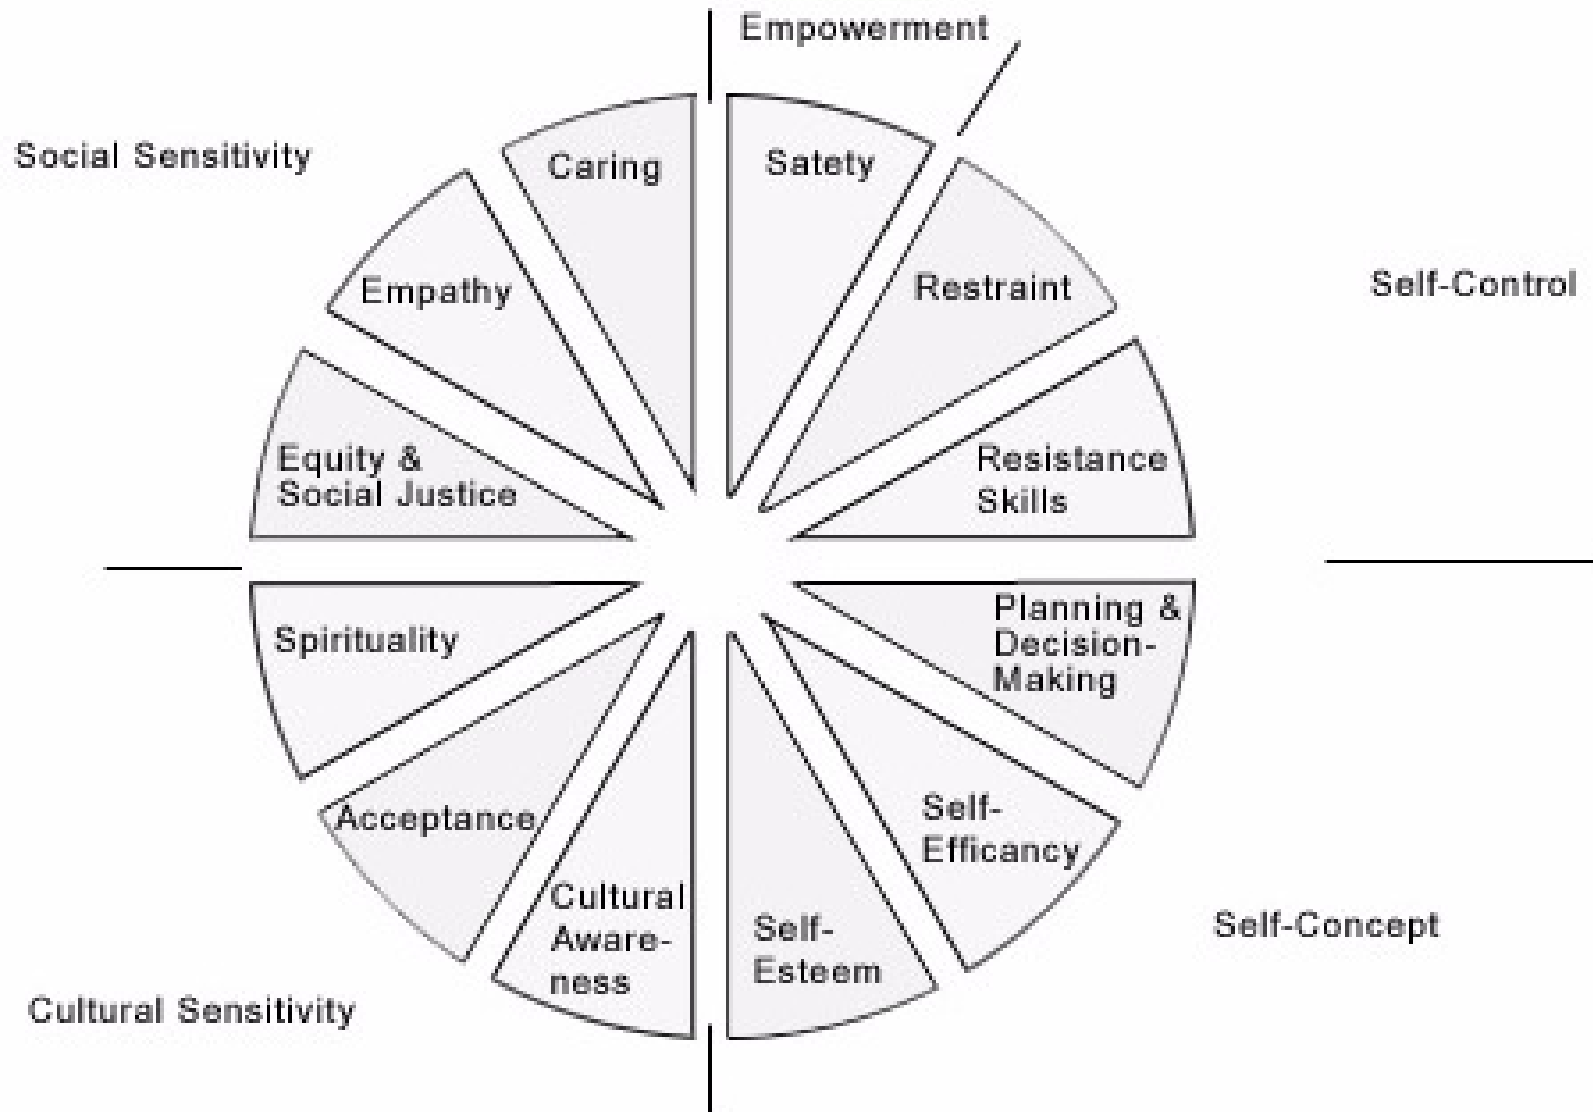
Empowerment

Social Sensitivity

Caring

Satety

Self-Control

Empathy

Restraint

Equity & Social Justice

Resistance Skills

Spirituality

Planning & Decision-Making

Acceptance

Self-Efficancy

Cultural Awareness

Self-Esteem

Self-Concept

Cultural Sensitivity